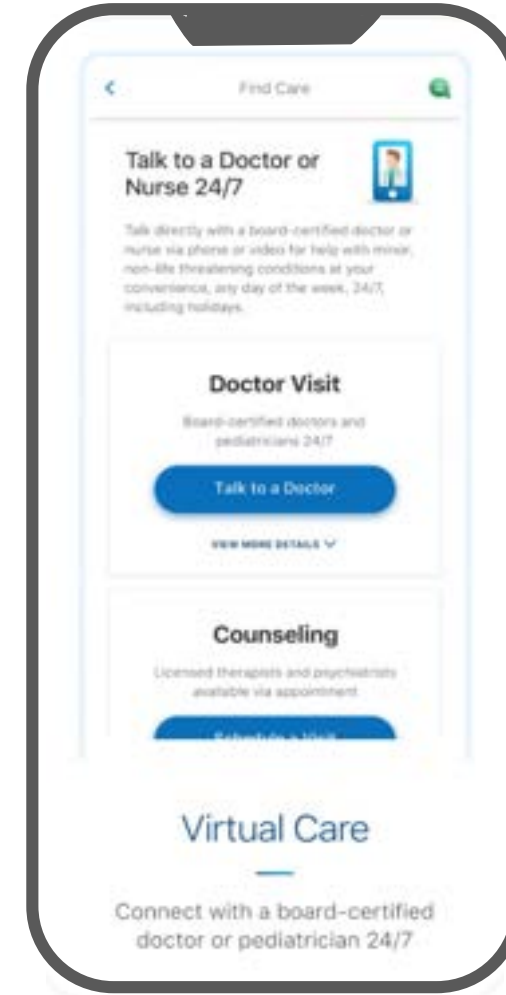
Find Care

Talk to a Doctor or Nurse 24/7

Talk directly with a board-certified doctor or nurse via phone or video for help with minor, non-life threatening conditions at your convenience, any day of the week, 24/7, including holidays.

Doctor Visit

Board-certified doctors and pediatricians 24/7

Talk to a Doctor

VIEW MORE DETAILS

Counseling

Licensed therapists and psychiatrists available via appointment

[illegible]

Virtual Care

Connect with a board-certified doctor or pediatrician 24/7